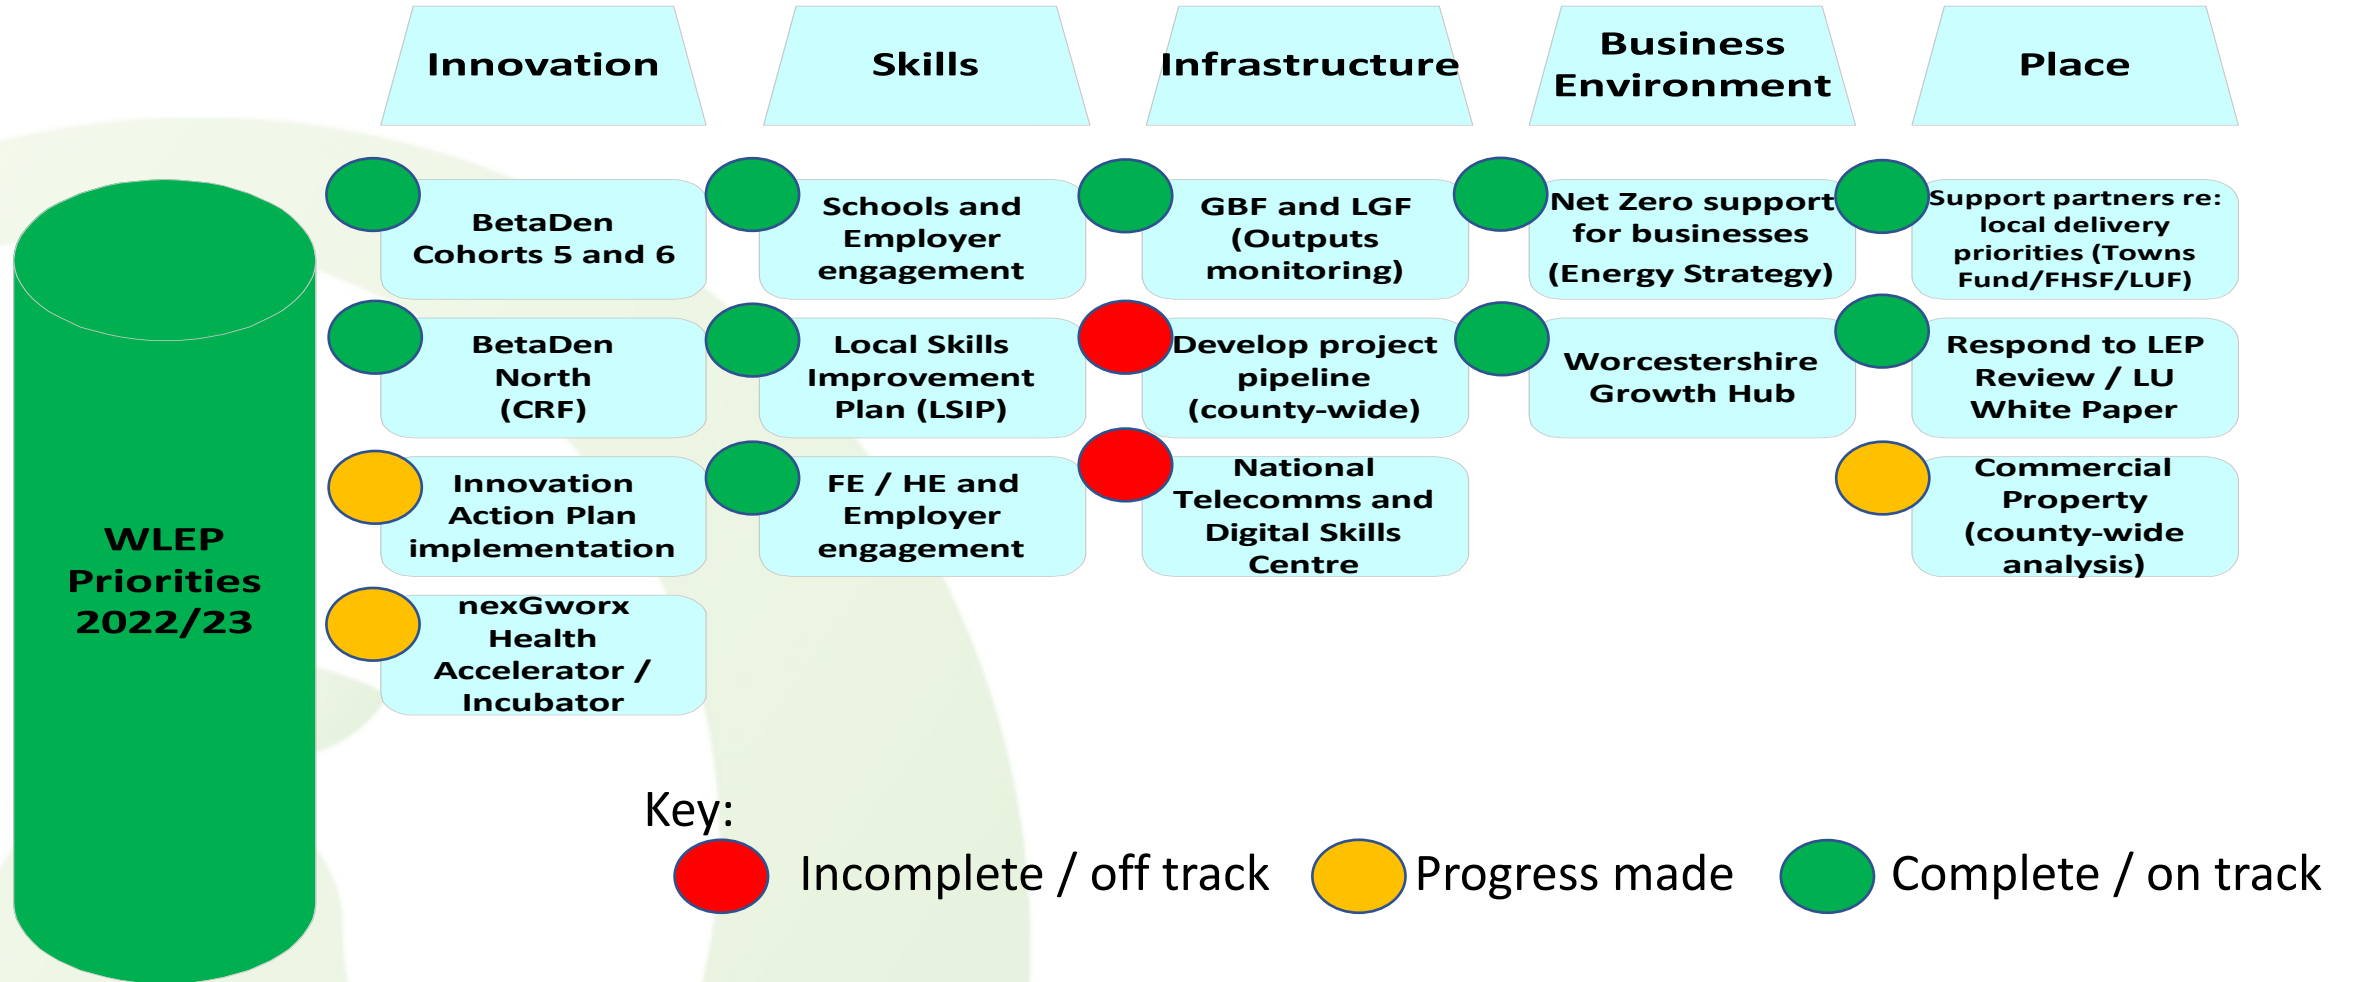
WLEP Priorities 2022/23

Innovation

BetaDen Cohorts 5 and 6

BetaDen North (CRF)

Innovation Action Plan implementation

nexGworx Health Accelerator / Incubator

Skills

Schools and Employer engagement

Local Skills Improvement Plan (LSIP)

FE / HE and Employer engagement

Infrastructure

GBF and LGF (Outputs monitoring)

Develop project pipeline (county-wide)

National Telecomms and Digital Skills Centre

Business Environment

Net Zero support for businesses (Energy Strategy)

Worcestershire Growth Hub

Place

Support partners re: local delivery priorities (Towns Fund/FHSF/LUF)

Respond to LEP Review / LU White Paper

Commercial Property (county-wide analysis)

Key:

Incomplete / off track

Progress made

Complete / on track